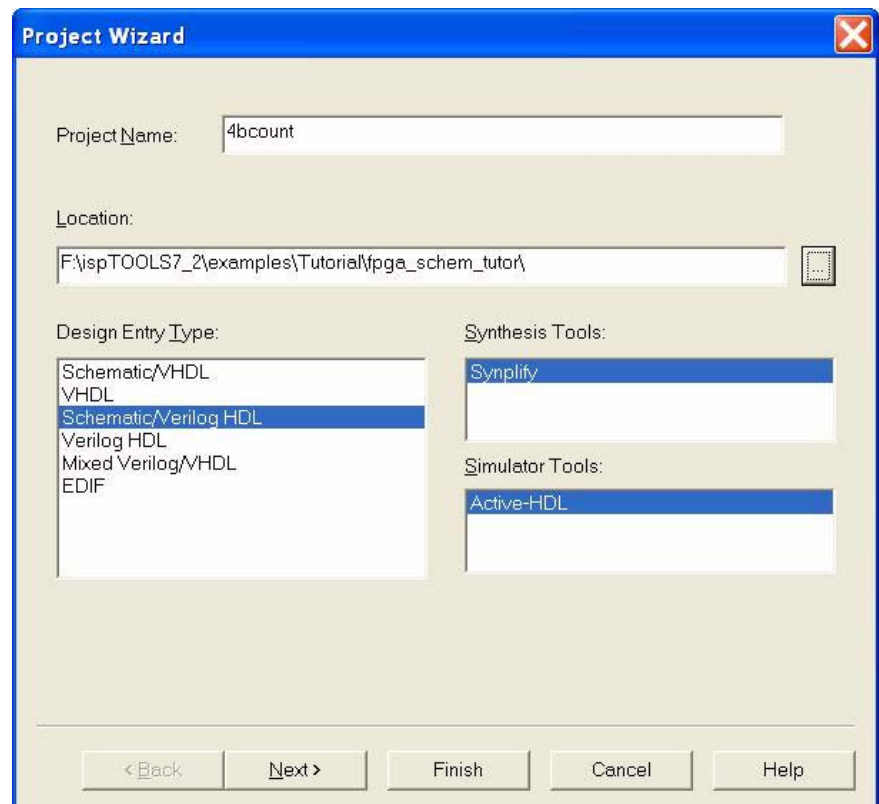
Project Wizard

Project Name: 4bcount

Location:

F:\ispTOOLS7_2\examples\Tutorial\fpga_schem_tutor\

...

Design Entry Type:

Schematic/VHDL
VHDL
Schematic/Verilog HDL
Verilog HDL
Mixed Verilog/VHDL
EDIF

Synthesis Tools:

Synplify

Simulator Tools:

Active-HDL

< Back | Next > | Finish | Cancel | Help